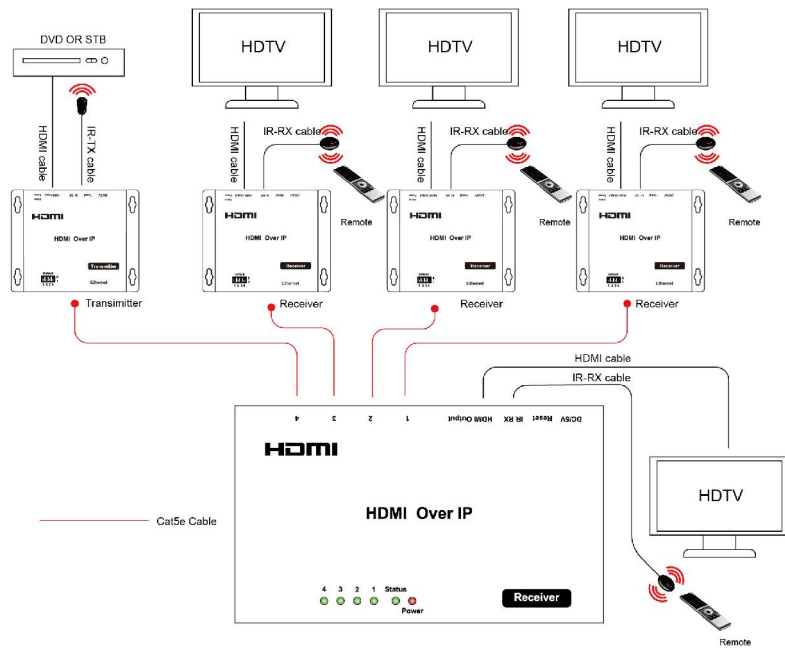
DVD OR STB

HDMI cable

IR-TX cable

HDMI

HDMI Over IP

Transmitter

Ethernet

Transimitter

HDTV

HDMI cable

IR-RX cable

Remote

HDMI

HDMI Over IP

Receiver

Ethernet

Receiver

HDTV

HDMI cable

IR-RX cable

Remote

HDMI

HDMI Over IP

Receiver

Ethernet

Receiver

HDTV

HDMI cable

IR-RX cable

Remote

HDMI

HDMI Over IP

Receiver

Ethernet

Receiver

HDMI cable

IR-RX cable

4 3 2 1 HDMI Output IR RX Reset DC/5V

HDMI

HDMI Over IP

4 3 2 1 Status

Power

Receiver

HDTV

Remote

Cat5e Cable